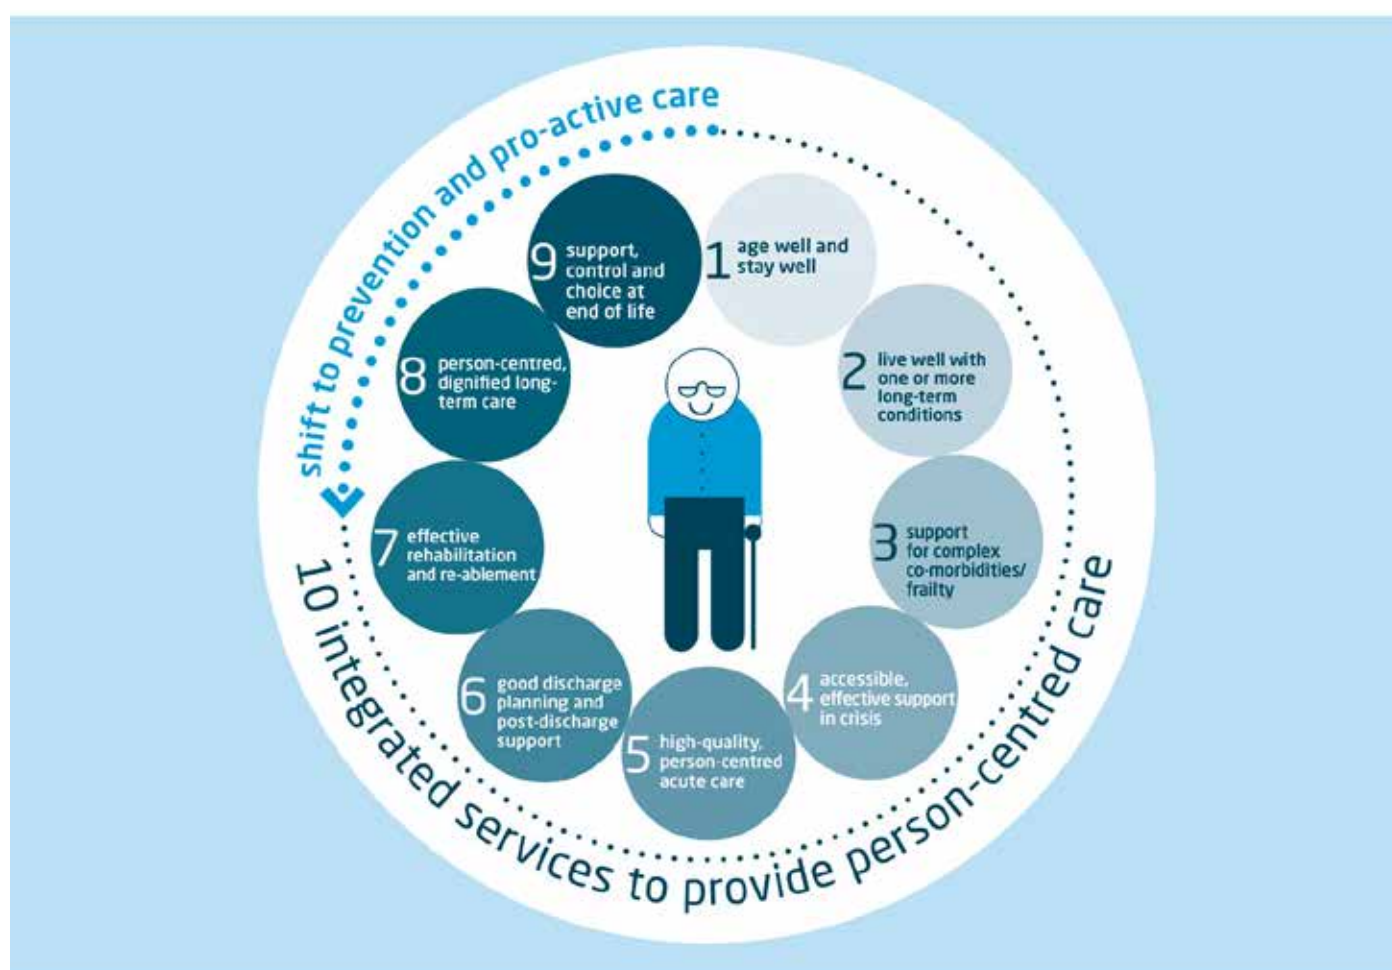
shift to prevention and pro-active care

1 age well and stay well

2 live well with one or more long-term conditions

3 support for complex co-morbidities/ frailty

4 accessible, effective support in crisis

5 high-quality, person-centred acute care

6 good discharge planning and post-discharge support

7 effective rehabilitation and re-ablement

8 person-centred, dignified long-term care

9 support, control and choice at end of life

10 integrated services to provide person-centred care